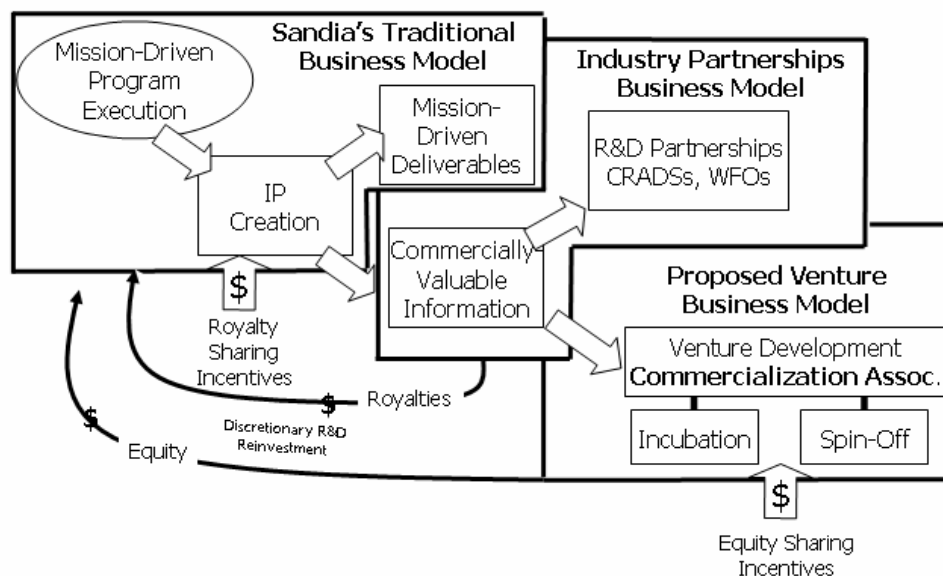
Sandia's Traditional Business Model

Mission-Driven Program Execution

Mission-Driven Deliverables

IP Creation

$

Royalty Sharing Incentives

Industry Partnerships Business Model

R&D Partnerships CRADSs, WFOs

Commercially Valuable Information

Proposed Venture Business Model

Venture Development Commercialization Assoc.

Incubation

Spin-Off

$

Royalties

Discretionary R&D Reinvestment

$

Equity

$

Equity Sharing Incentives